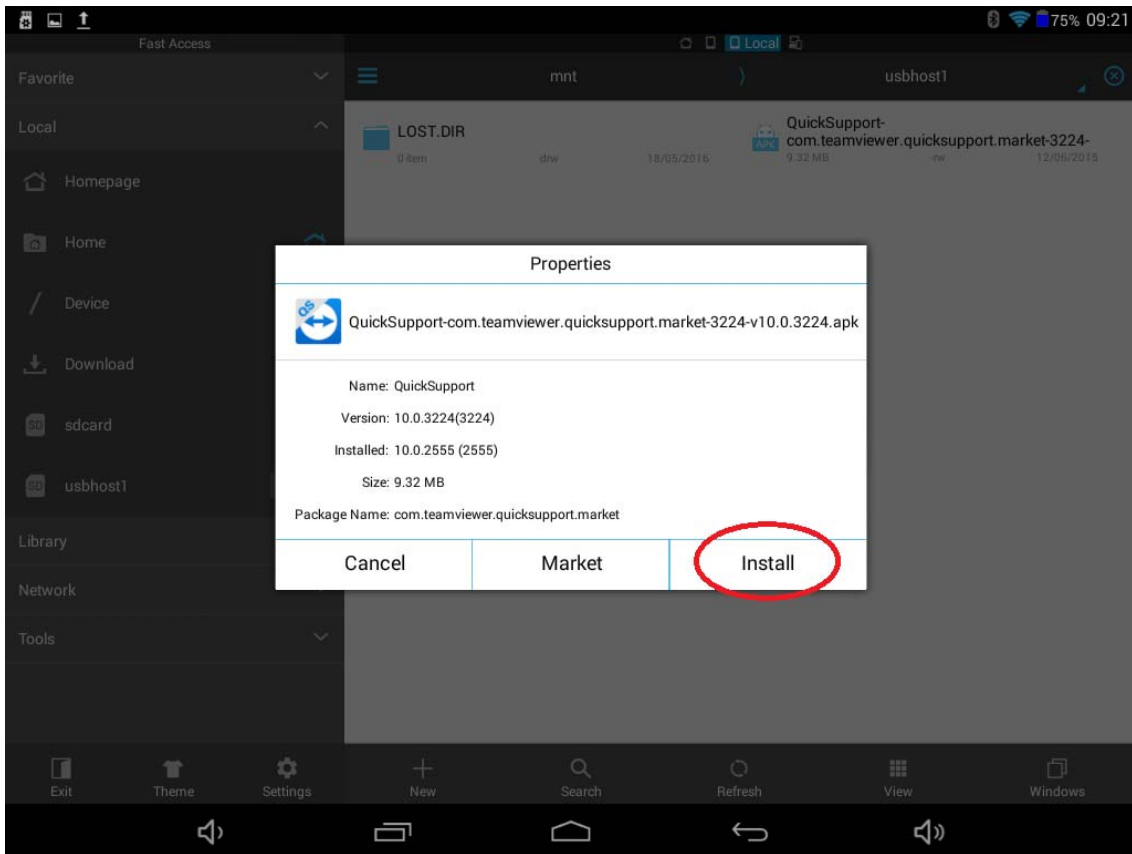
75% 09:21

Fast Access

Local

Favorite

Local

Homepage

Home

Device

Download

sdcard

usbhost1

Library

Network

Tools

mnt

usbhost1

LOST.DIR
0 item drw 18/05/2016

QuickSupport-com.teamviewer.quicksupport.market-3224-
9.32 MB -rw 12/06/2015

Properties

QuickSupport-com.teamviewer.quicksupport.market-3224-v10.0.3224.apk

Name: QuickSupport

Version: 10.0.3224(3224)

Installed: 10.0.2555 (2555)

Size: 9.32 MB

Package Name: com.teamviewer.quicksupport.market

Cancel

Market

Install

Exit

Theme

Settings

New

Search

Refresh

View

Windows